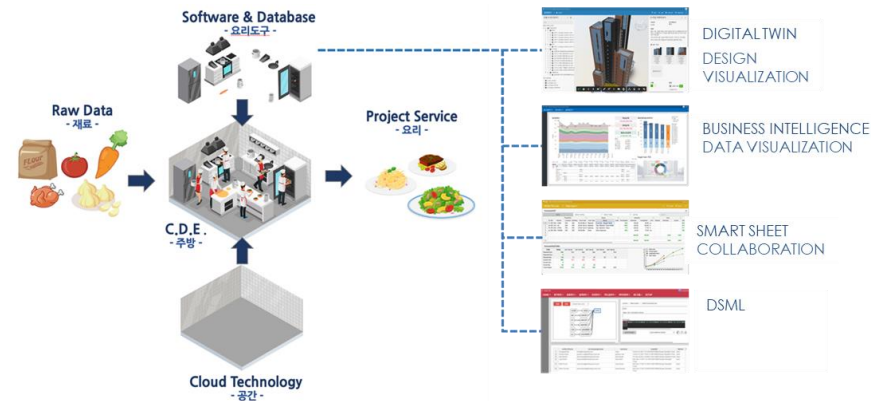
Software & Database
- 요리도구 -

Raw Data
- 재료 -

FLOUR

C.D.E.
- 주방 -

Project Service
- 요리 -

Cloud Technology
- 공간 -

DIGITAL TWIN
DESIGN VISUALIZATION

BUSINESS INTELLIGENCE
DATA VISUALIZATION

SMART SHEET
COLLABORATION

DSML